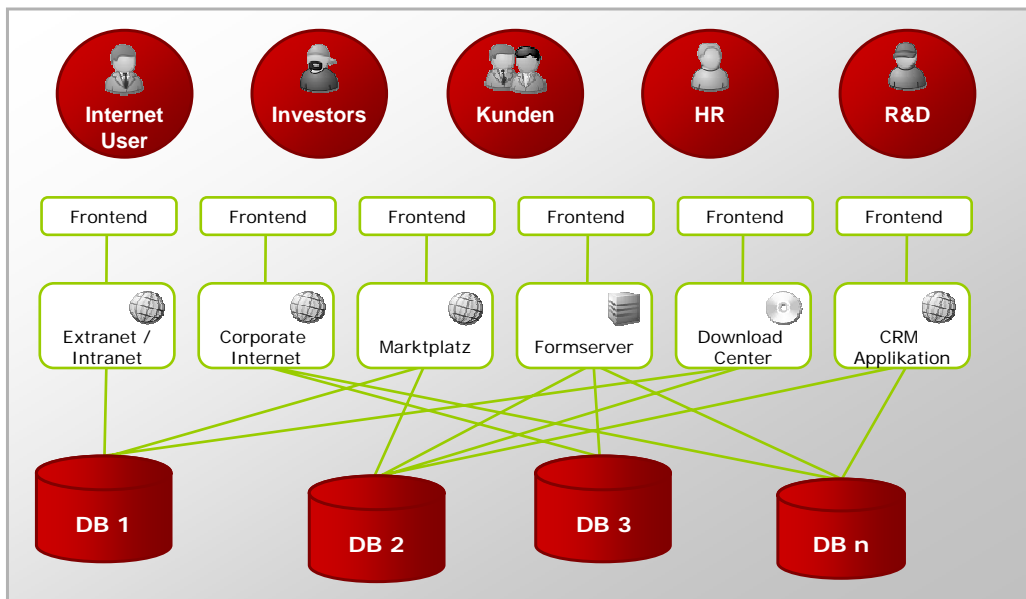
Internet User

Investors

Kunden

HR

R&D

Frontend

Frontend

Frontend

Frontend

Frontend

Frontend

Extranet / Intranet

Corporate Internet

Marktplatz

Formserver

Download Center

CRM Applikation

DB 1

DB 2

DB 3

DB n